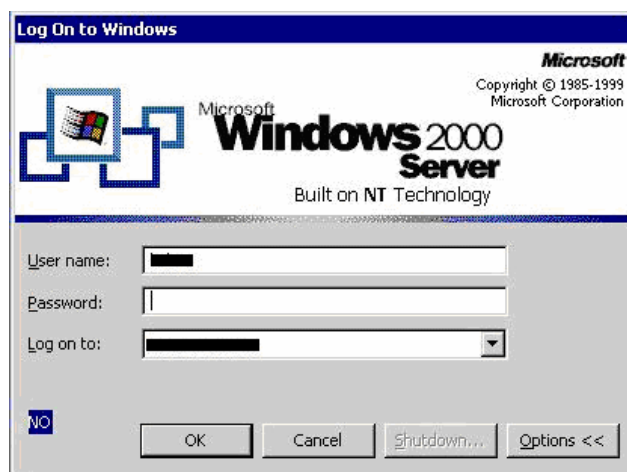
Log On to Windows

Microsoft
Copyright © 1985-1999
Microsoft Corporation

Microsoft
Windows 2000
Server
Built on NT Technology

User name: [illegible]

Password:

Log on to: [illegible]

NO

OK

Cancel

Shutdown...

Options <<